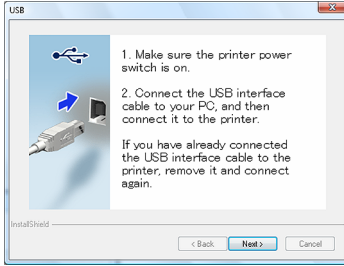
USB

1. Make sure the printer power switch is on.

2. Connect the USB interface cable to your PC, and then connect it to the printer.

If you have already connected the USB interface cable to the printer, remove it and connect again.

InstallShield

< Back
Next >
Cancel